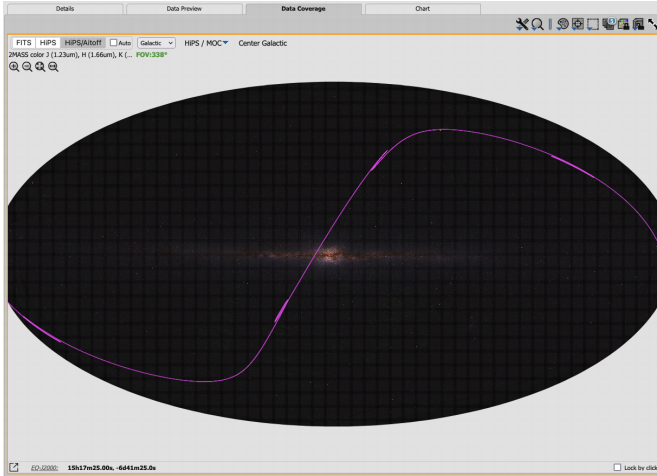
Details | Data Preview | Data Coverage | Chart

FITS | HiPS | HiPS/Aitoff | Auto | Galactic | HiPS / MOC | Center Galactic

2MASS color J (1.23um), H (1.66um), K (... FOV:338°

EQ-J2000: 15h17m25.00s, -6d41m25.0s

Lock by click